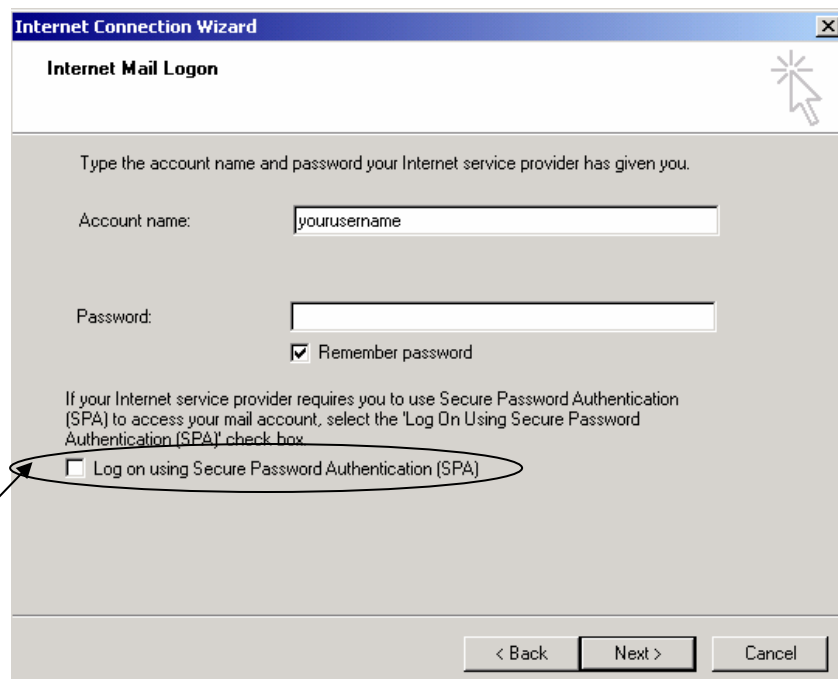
Internet Connection Wizard

×

Internet Mail Logon

Type the account name and password your Internet service provider has given you.

Account name: yourusername

Password:

Remember password

If your Internet service provider requires you to use Secure Password Authentication (SPA) to access your mail account, select the 'Log On Using Secure Password Authentication (SPA)' check box.

Log on using Secure Password Authentication (SPA)

< Back

Next >

Cancel